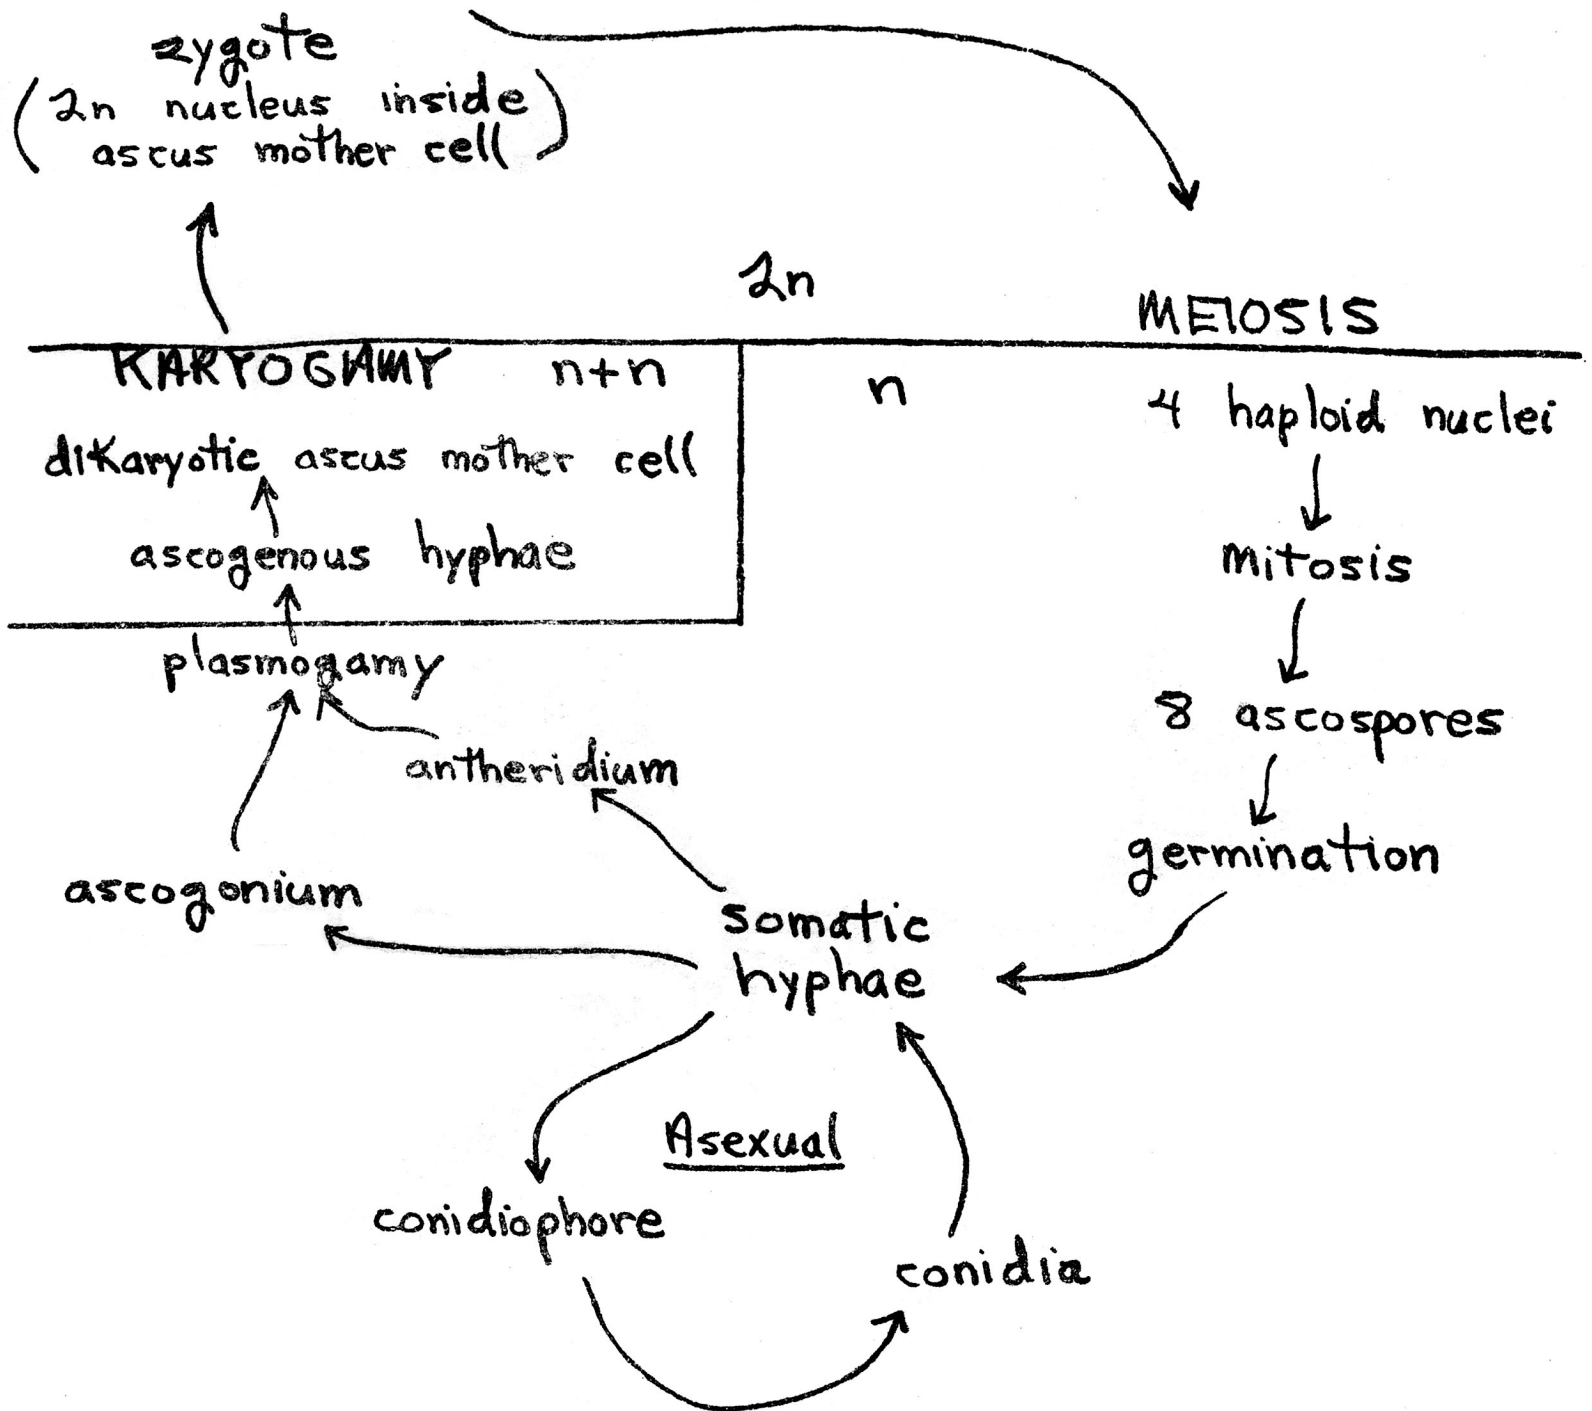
zygote
(2n nucleus inside ascus mother cell)

2n

MEIOSIS

KARYOGAMY n+n

dikaryotic ascus mother cell

ascogenous hyphae

plasmogamy

n

4 haploid nuclei

mitosis

8 ascospores

germination

antheridium

ascogonium

somatic hyphae

Asexual

conidiophore

conidia